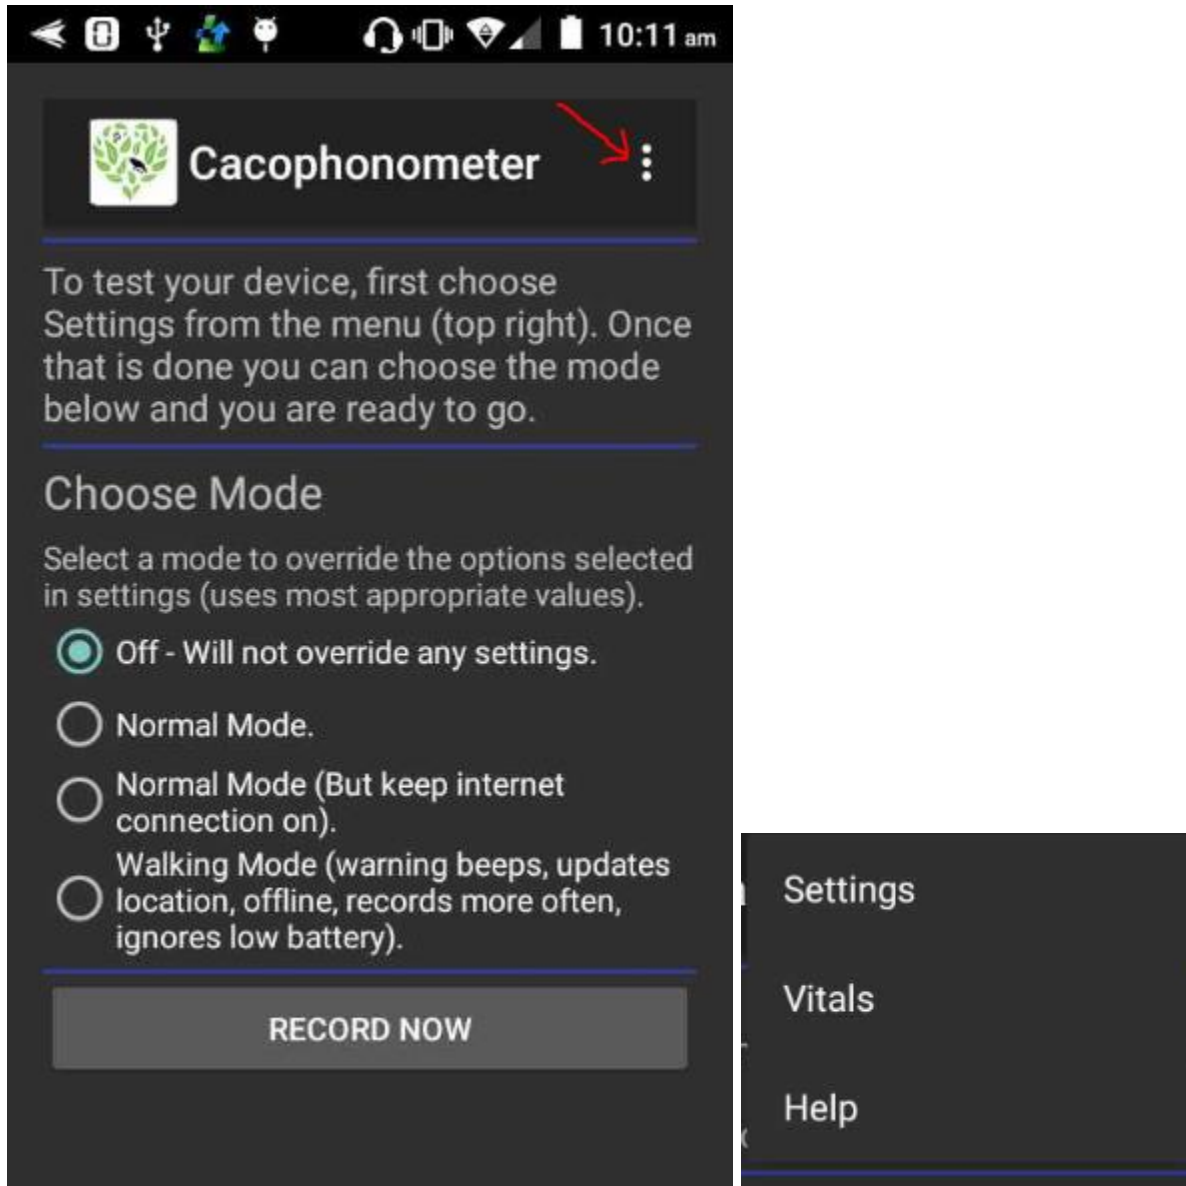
10:11 am

Cacophonometer

To test your device, first choose Settings from the menu (top right). Once that is done you can choose the mode below and you are ready to go.

Choose Mode

Select a mode to override the options selected in settings (uses most appropriate values).

Off - Will not override any settings.

Normal Mode.

Normal Mode (But keep internet connection on).

Walking Mode (warning beeps, updates location, offline, records more often, ignores low battery).

RECORD NOW

Settings

Vitals

Help